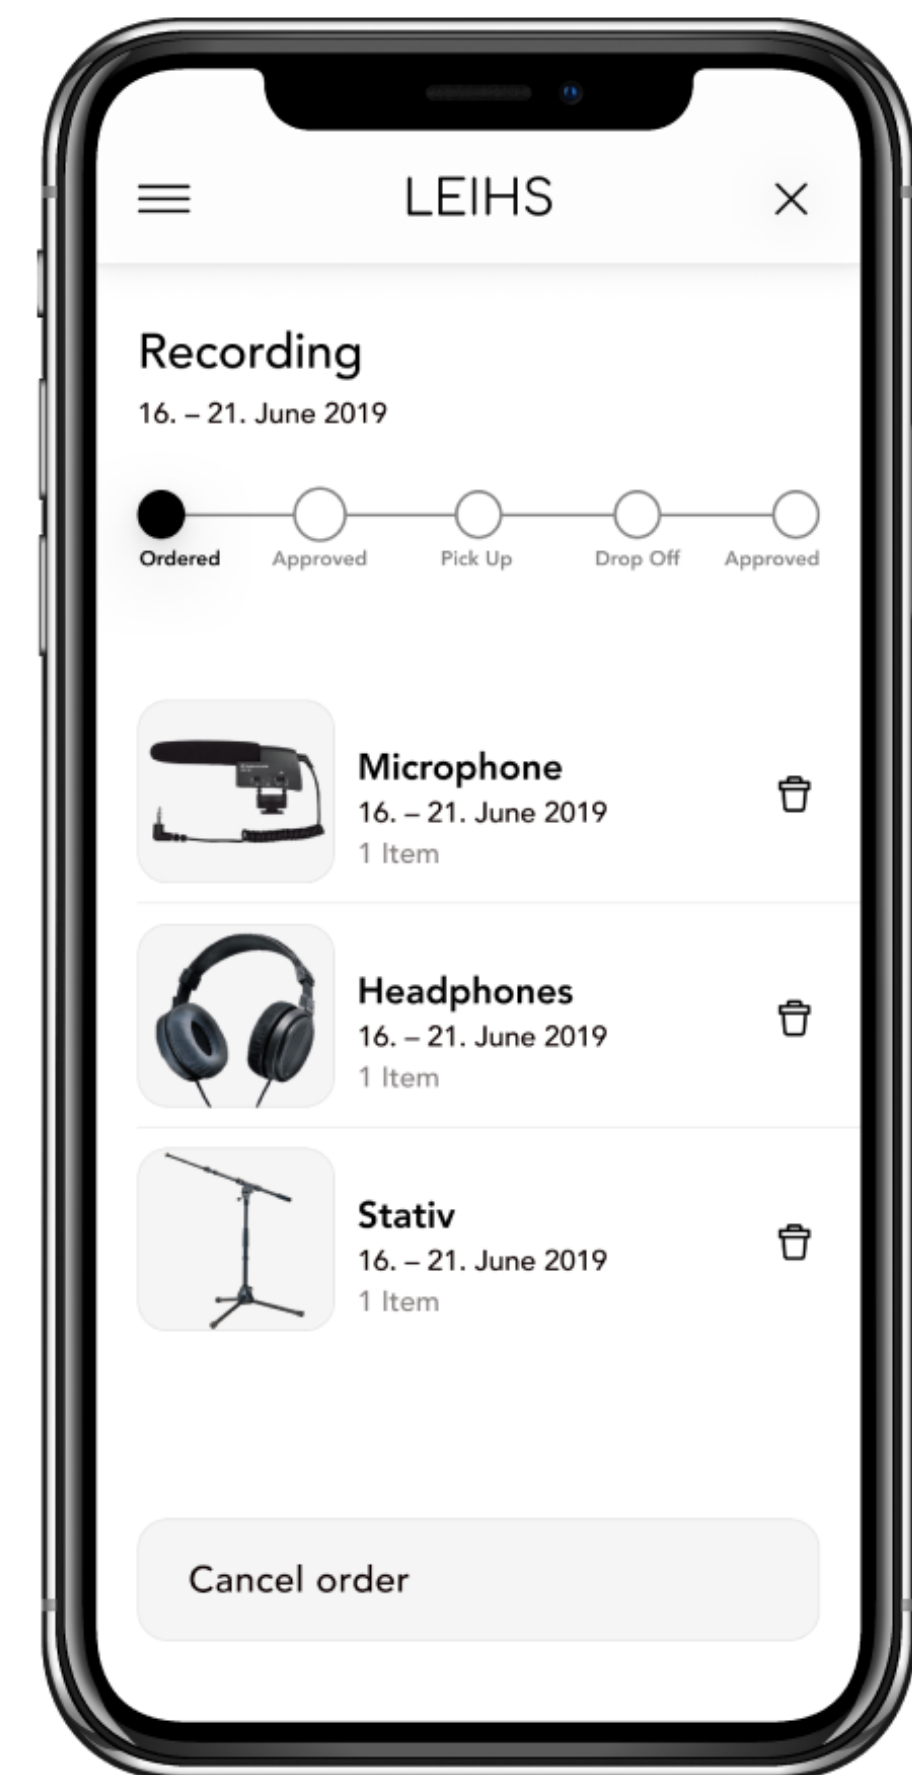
LEIHS

Recording

16. – 21. June 2019

Ordered
Approved
Pick Up
Drop Off
Approved

Microphone
16. – 21. June 2019
1 Item

Headphones
16. – 21. June 2019
1 Item

Stativ
16. – 21. June 2019
1 Item

Cancel order